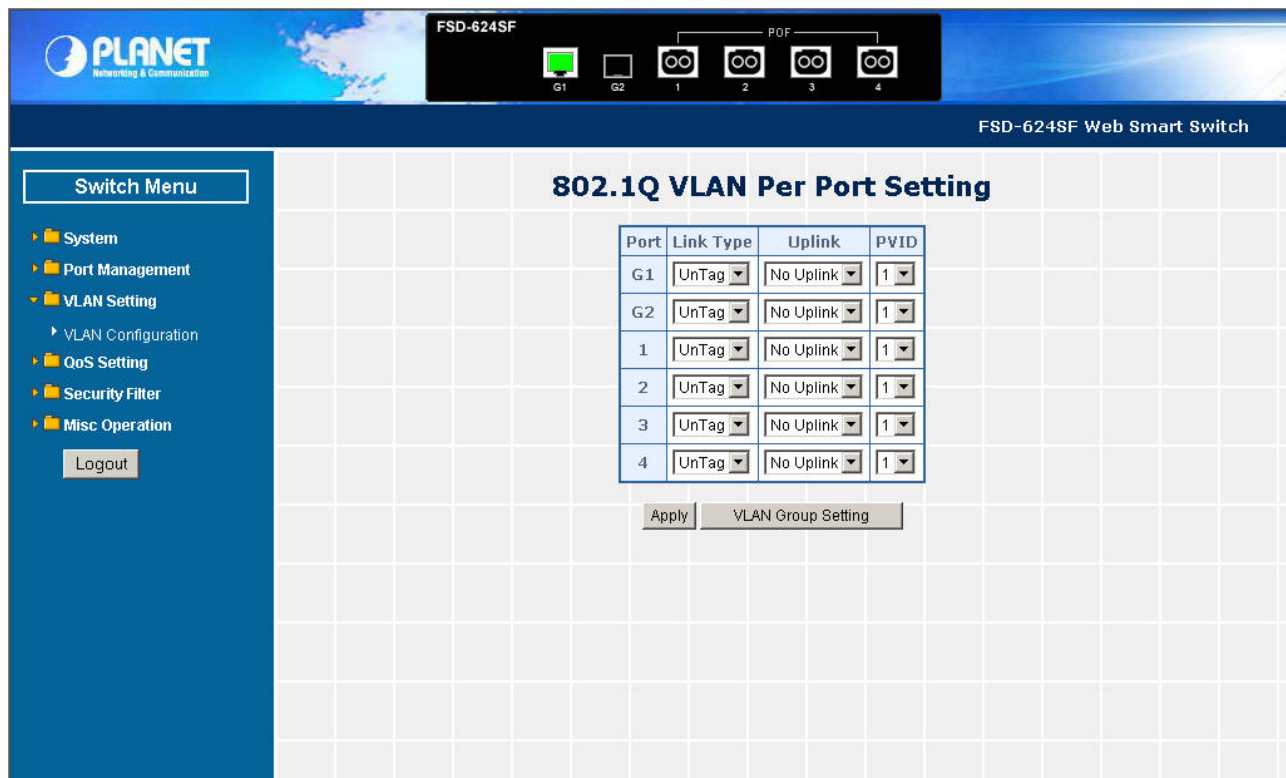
PLANET
Networking & Communication

FSD-624SF
POF
G1 G2 1 2 3 4

FSD-624SF Web Smart Switch

Switch Menu
System
Port Management
VLAN Setting
VLAN Configuration
QoS Setting
Security Filter
Misc Operation
Logout

802.1Q VLAN Per Port Setting

| Port | Link Type | Uplink | PVID |
|---|---|---|---|
| G1 | UnTag | No Uplink | 1 |
| G2 | UnTag | No Uplink | 1 |
| 1 | UnTag | No Uplink | 1 |
| 2 | UnTag | No Uplink | 1 |
| 3 | UnTag | No Uplink | 1 |
| 4 | UnTag | No Uplink | 1 |

Apply VLAN Group Setting